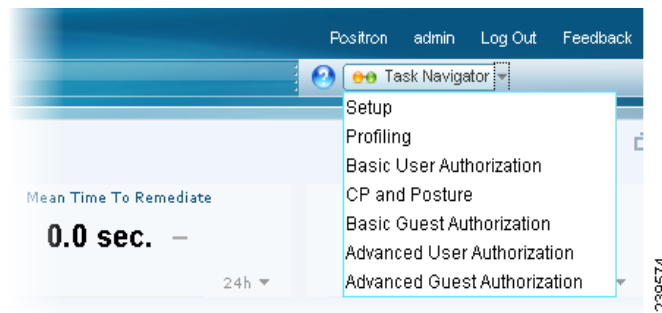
Positron admin Log Out Feedback

Task Navigator

Setup
Profiling
Basic User Authorization
CP and Posture
Basic Guest Authorization
Advanced User Authorization
Advanced Guest Authorization

Mean Time To Remediate
0.0 sec. –
24h

339574